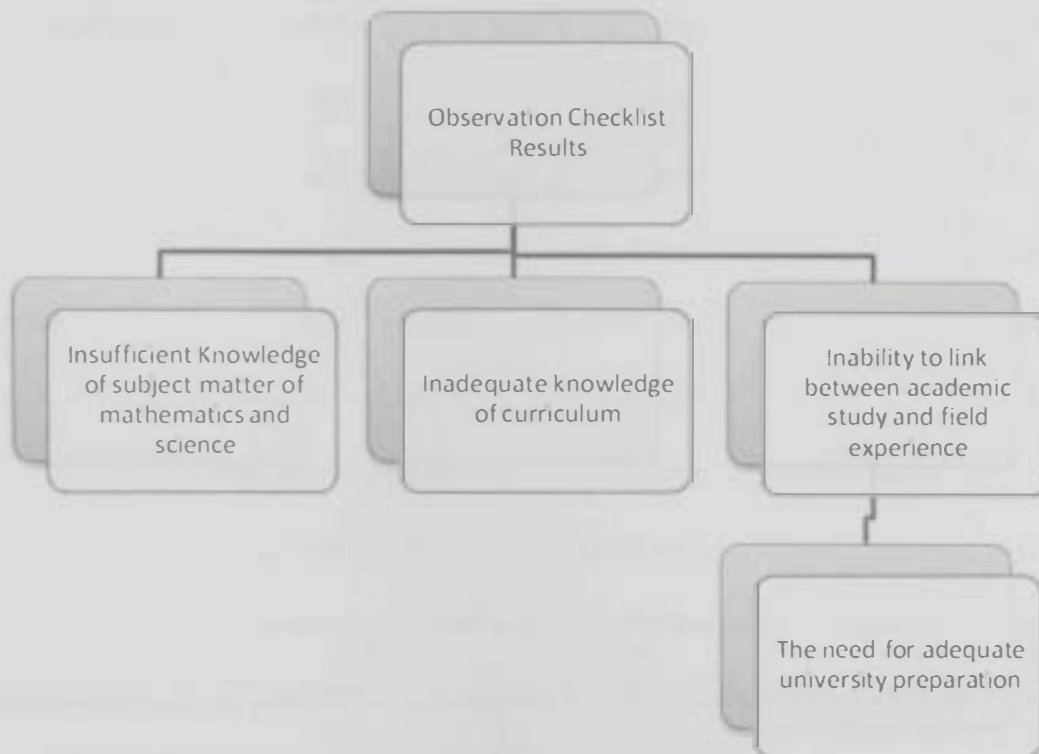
Observation Checklist Results

Insufficient Knowledge of subject matter of mathematics and science

Inadequate knowledge of curriculum

Inability to link between academic study and field experience

The need for adequate university preparation